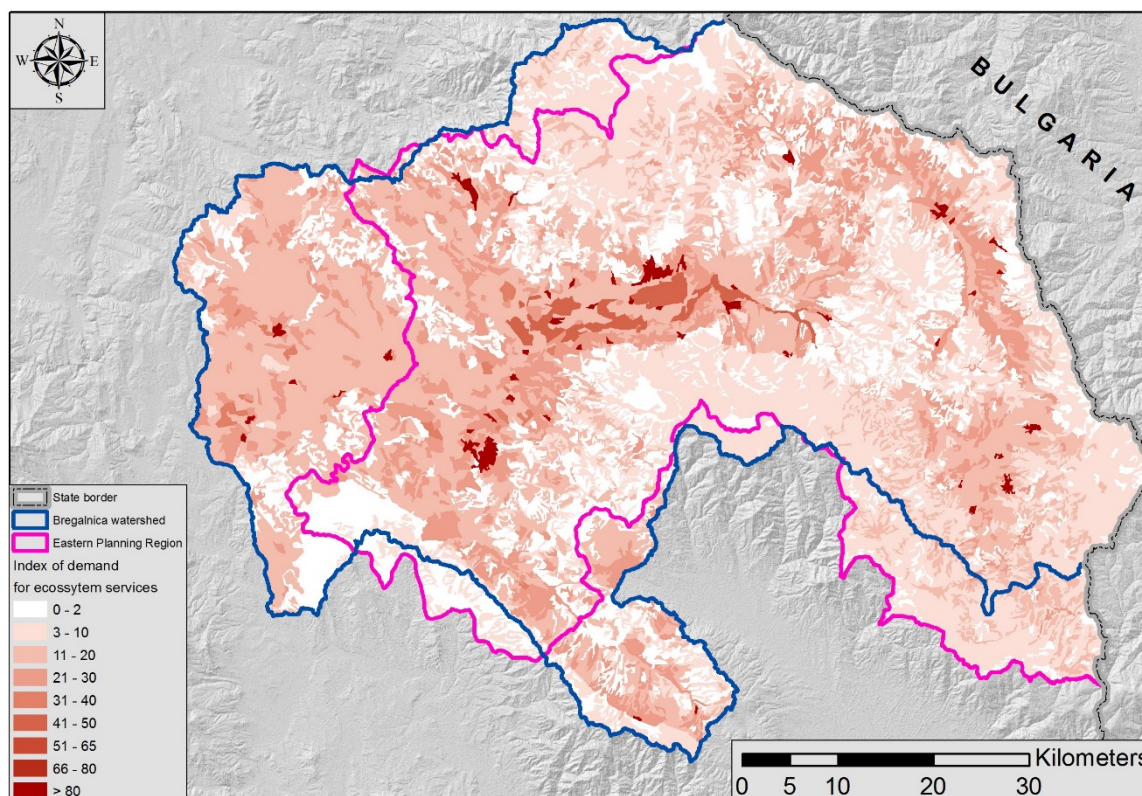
N
W
E
S

BULGARIA

State border
Bregalnica watershed
Eastern Planning Region
Index of demand for ecossytem services
0 - 2
3 - 10
11 - 20
21 - 30
31 - 40
41 - 50
51 - 65
66 - 80
> 80

Kilometers
0 5 10 20 30